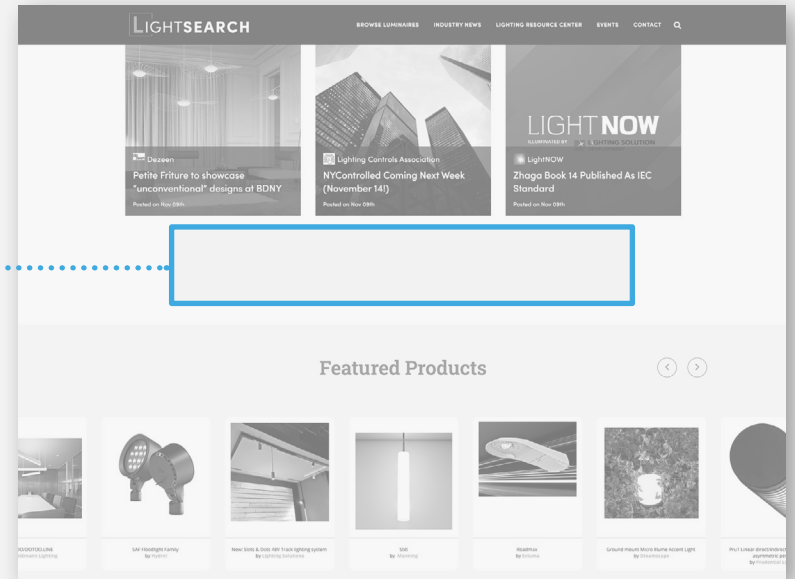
LIGHTSEARCH

BROWSE LUMINAIRES INDUSTRY NEWS LIGHTING RESOURCE CENTER EVENTS CONTACT

Dezeen
Petite Friture to showcase "unconventional" designs at BDNY
Posted on Nov 09th

Lighting Controls Association
NYControlled Coming Next Week (November 14!)
Posted on Nov 09th

LIGHT NOW
ILLUMINATED BY LIGHTING SOLUTION

LightNOW
Zhaga Book 14 Published As IEC Standard
Posted on Nov 09th

Featured Products

SAF Floodlight Family
by Hydrel

New! Slots & Slots ABV Track lighting system
by Lighting Solutions

Stilt
by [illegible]

Roadmax
by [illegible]

Ground mount Micro Plume Accent Light
by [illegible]

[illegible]